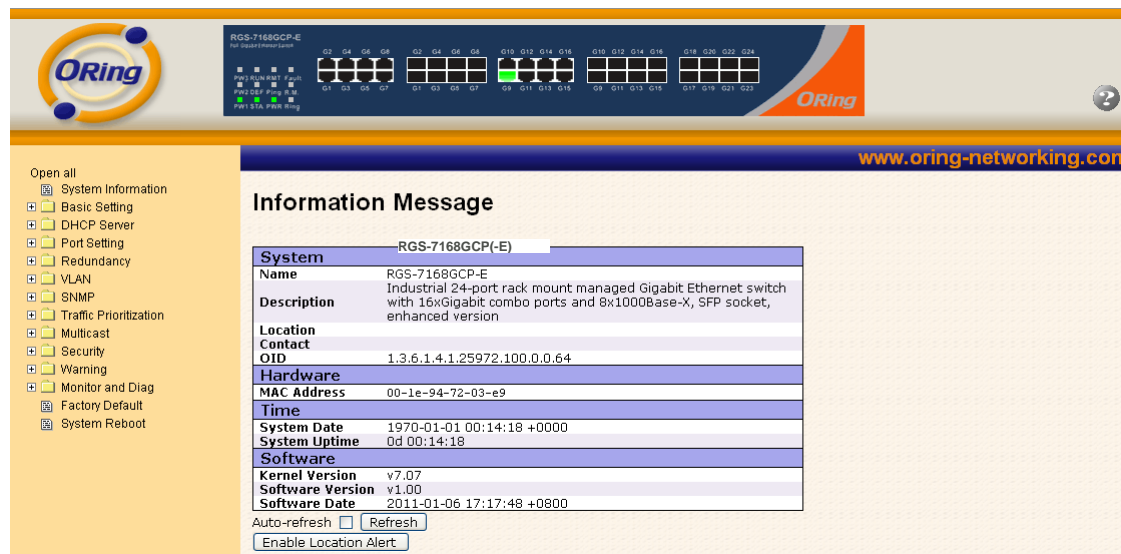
ORing

RGS-7168GCP-E

G2 G4 G6 G8 G2 G4 G6 G8 G10 G12 G14 G16 G10 G12 G14 G16 G18 G20 G22 G24

PW3 RUN RMT Fault
PW2 DEF Ring R.M.
PW1 STA PWR Ring

G1 G3 G5 G7 G1 G3 G5 G7 G9 G11 G13 G15 G9 G11 G13 G15 G17 G19 G21 G23

ORing

www.oring-networking.com

Open all
System Information
Basic Setting
DHCP Server
Port Setting
Redundancy
VLAN
SNMP
Traffic Prioritization
Multicast
Security
Warning
Monitor and Diag
Factory Default
System Reboot

Information Message

RGS-7168GCP(-E)

| System | |
|---|---|
| Name | RGS-7168GCP-E |
| Description | Industrial 24-port rack mount managed Gigabit Ethernet switch with 16xGigabit combo ports and 8x1000Base-X, SFP socket, enhanced version |
| Location | |
| Contact | |
| OID | 1.3.6.1.4.1.25972.100.0.0.64 |
| Hardware | |
| MAC Address | 00-1e-94-72-03-e9 |
| Time | |
| System Date | 1970-01-01 00:14:18 +0000 |
| System Uptime | 0d 00:14:18 |
| Software | |
| Kernel Version | v7.07 |
| Software Version | v1.00 |
| Software Date | 2011-01-06 17:17:48 +0800 |

Auto-refresh Refresh

Enable Location Alert